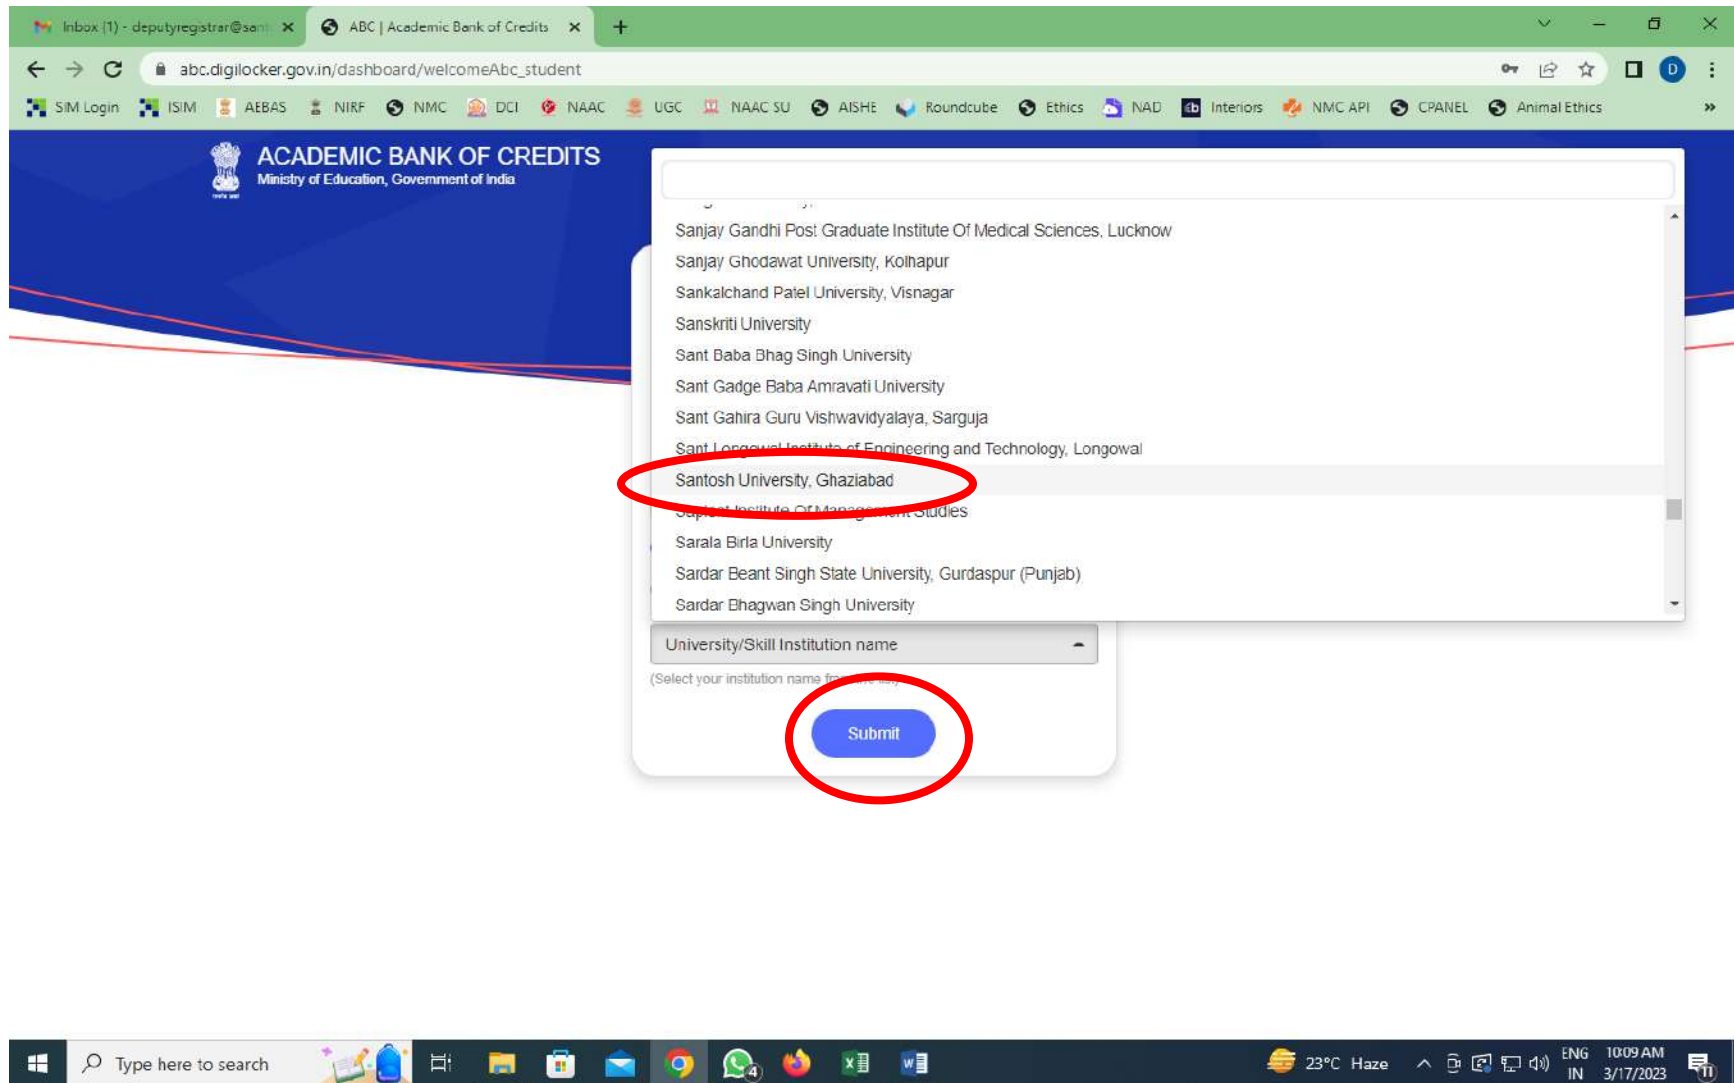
Inbox (1) - deputyregistrar@sant ×
ABC | Academic Bank of Credits ×
+

abc.digilocker.gov.in/dashboard/welcomeAbc_student

SIM Login ISIM AEBAS NIRF NMC DCI NAAC UGC NAAC SU AISHE Roundcube Ethics NAD Interiors NMC API CPANEL Animal Ethics

ACADEMIC BANK OF CREDITS
Ministry of Education, Government of India

Sanjay Gandhi Post Graduate Institute Of Medical Sciences, Lucknow
Sanjay Ghodawat University, Kolhapur
Sankalchand Patel University, Visnagar
Sanskriti University
Sant Baba Bhag Singh University
Sant Gadge Baba Amravati University
Sant Gahira Guru Vishwavidyalaya, Sarguja
Sant Longowal Institute of Engineering and Technology, Longowal
Santosh University, Ghaziabad
Saptarshi Institute Of Management Studies
Sarala Birla University
Sardar Beant Singh State University, Gurdaspur (Punjab)
Sardar Bhagwan Singh University

University/Skill Institution name
(Select your institution name from the list)
Submit

Type here to search
23°C Haze
ENG IN
10:09 AM
3/17/2023